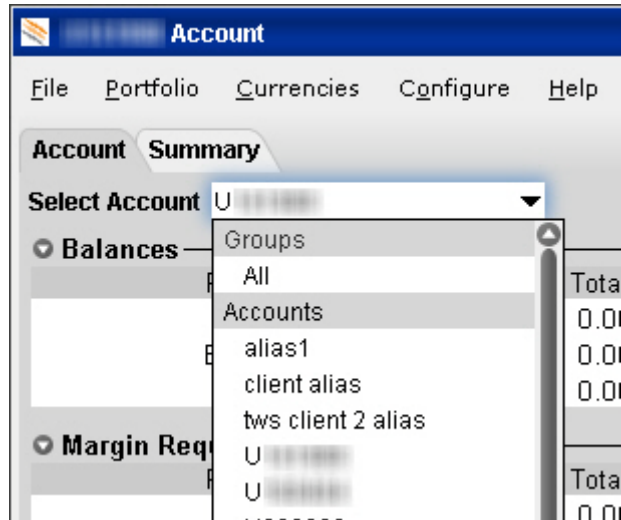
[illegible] Account

File Portfolio Currencies Configure Help

Account Summary

Select Account U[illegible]

Balances

Groups

All

Accounts

alias1

client alias

tws client 2 alias

U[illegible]

U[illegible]

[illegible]

Margin Requ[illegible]

Tota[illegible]

0.0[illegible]

0.0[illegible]

0.0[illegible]

Tota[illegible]

0.0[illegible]